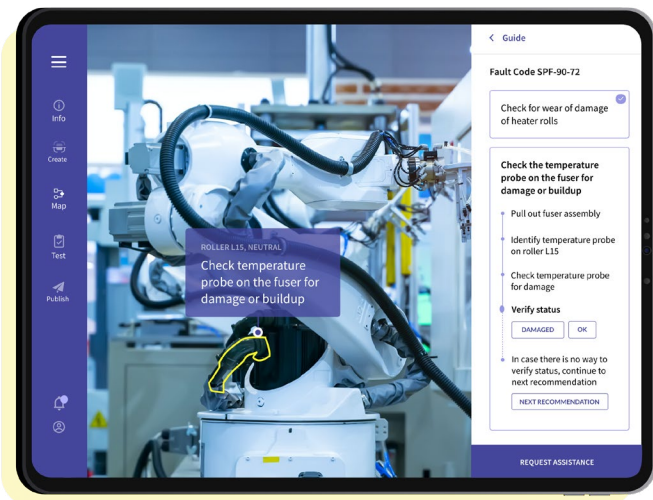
Info
Create
Map
Test
Publish

ROLLER L15, NEUTRAL
Check temperature probe on the fuser for damage or buildup

< Guide

Fault Code SPF-90-72

Check for wear of damage of heater rolls

Check the temperature probe on the fuser for damage or buildup

Pull out fuser assembly

Identify temperature probe on roller L15

Check temperature probe for damage

Verify status

DAMAGED
OK

In case there is no way to verify status, continue to next recommendation

NEXT RECOMMENDATION

REQUEST ASSISTANCE